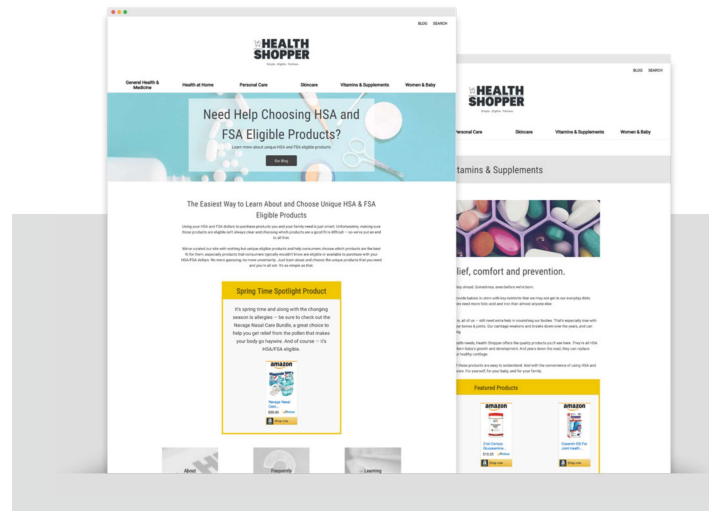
BLOG SEARCH

THE HEALTH SHOPPER

General Health & Medicine
Health at Home
Personal Care
Skincare
Vitamins & Supplements
Women & Baby

Need Help Choosing HSA and FSA Eligible Products?

Learn more about unique HSA and FSA eligible products

Our Blog

The Easiest Way to Learn About and Choose Unique HSA & FSA Eligible Products

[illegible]

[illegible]

Spring Time Spotlight Product

It's spring time and along with the changing season is allergies – be sure to check out the Navage Nasal Care Bundle, a great choice to help you get relief from the pollen that makes your body go haywire. And of course – it's HSA/FSA eligible.

amazon

Navage Nasal Care...

$99.95

Shop now

About

Frequently

Learning

BLOG SEARCH

THE HEALTH SHOPPER

Personal Care
Skincare
Vitamins & Supplements
Women & Baby

Vitamins & Supplements

relief, comfort and prevention.

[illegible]

Featured Products

amazon

amazon

Shop now

Shop now